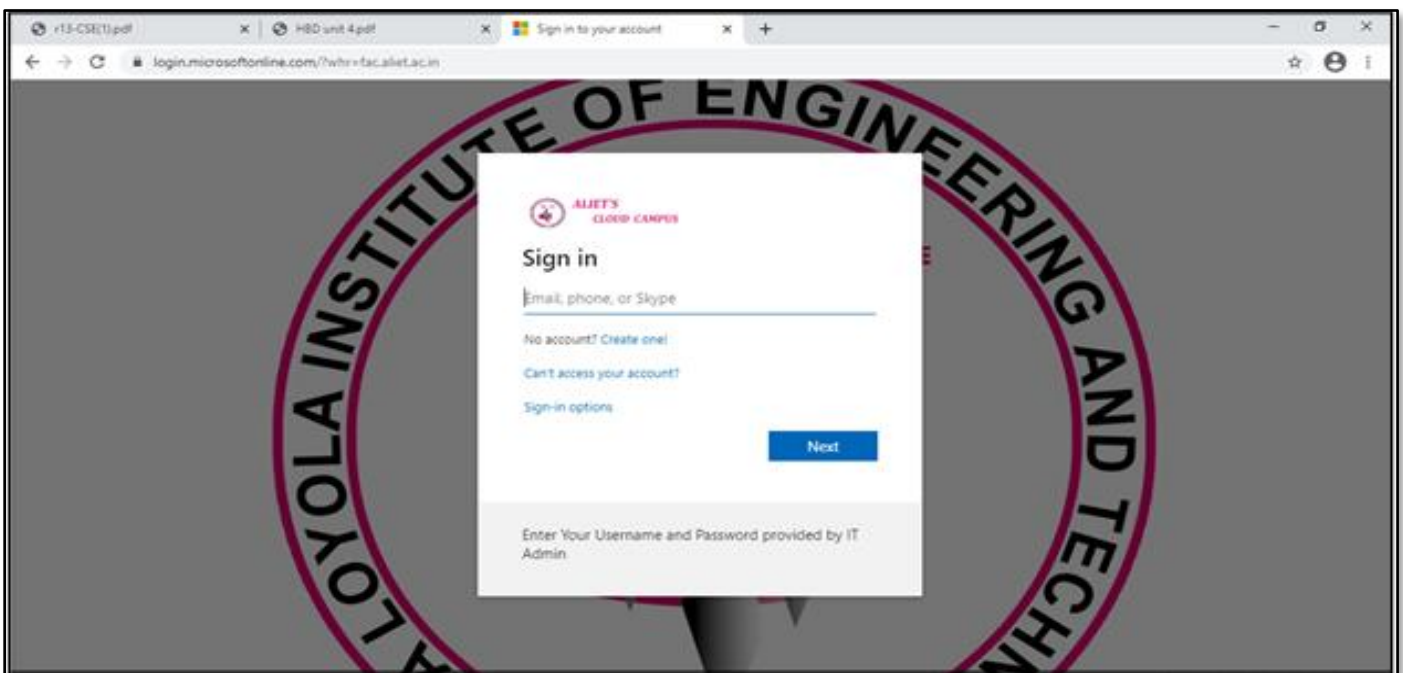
r13-CSE(1).pdf
HBD unit 4.pdf
Sign in to your account
login.microsoftonline.com/?whr=fac.aliet.ac.in

LOYOLA INSTITUTE OF ENGINEERING AND TECHN

ALIET'S CLOUD CAMPUS

Sign in

Email, phone, or Skype

No account? Create one!

Can't access your account?

Sign-in options

Next

Enter Your Username and Password provided by IT Admin